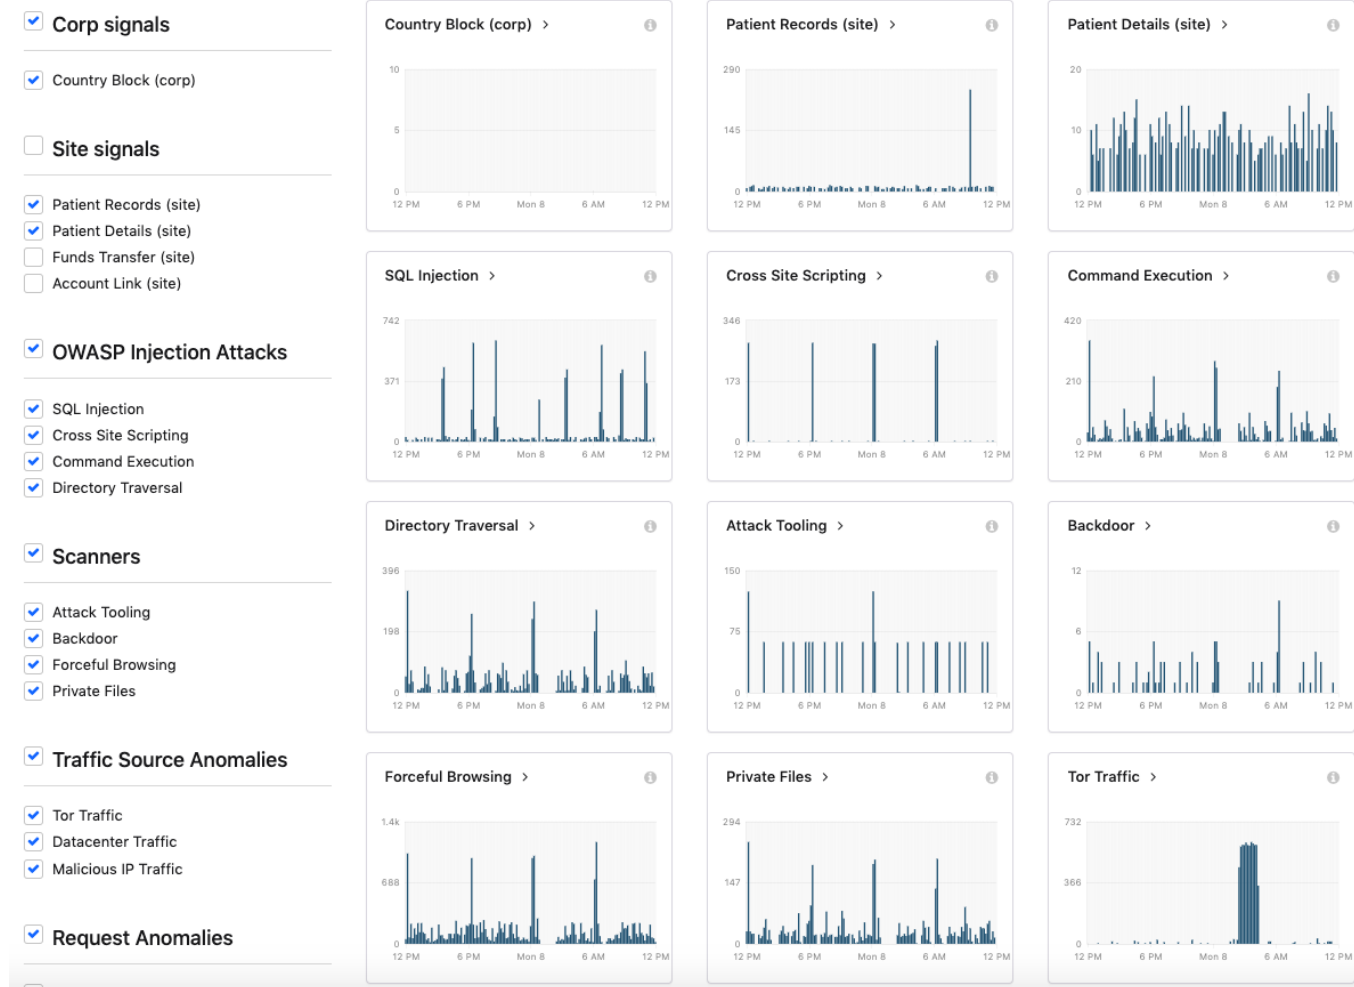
Corp signals

Country Block (corp)

Site signals

Patient Records (site)
Patient Details (site)
Funds Transfer (site)
Account Link (site)

OWASP Injection Attacks

SQL Injection
Cross Site Scripting
Command Execution
Directory Traversal

Scanners

Attack Tooling
Backdoor
Forceful Browsing
Private Files

Traffic Source Anomalies

Tor Traffic
Datacenter Traffic
Malicious IP Traffic

Request Anomalies

Country Block (corp) >
10
5
0
12 PM 6 PM Mon 8 6 AM 12 PM

Patient Records (site) >
290
145
0
12 PM 6 PM Mon 8 6 AM 12 PM

Patient Details (site) >
20
10
0
12 PM 6 PM Mon 8 6 AM 12 PM

SQL Injection >
742
371
0
12 PM 6 PM Mon 8 6 AM 12 PM

Cross Site Scripting >
346
173
0
12 PM 6 PM Mon 8 6 AM 12 PM

Command Execution >
420
210
0
12 PM 6 PM Mon 8 6 AM 12 PM

Directory Traversal >
396
198
0
12 PM 6 PM Mon 8 6 AM 12 PM

Attack Tooling >
150
75
0
12 PM 6 PM Mon 8 6 AM 12 PM

Backdoor >
12
6
0
12 PM 6 PM Mon 8 6 AM 12 PM

Forceful Browsing >
1.4k
688
0
12 PM 6 PM Mon 8 6 AM 12 PM

Private Files >
294
147
0
12 PM 6 PM Mon 8 6 AM 12 PM

Tor Traffic >
732
366
0
12 PM 6 PM Mon 8 6 AM 12 PM